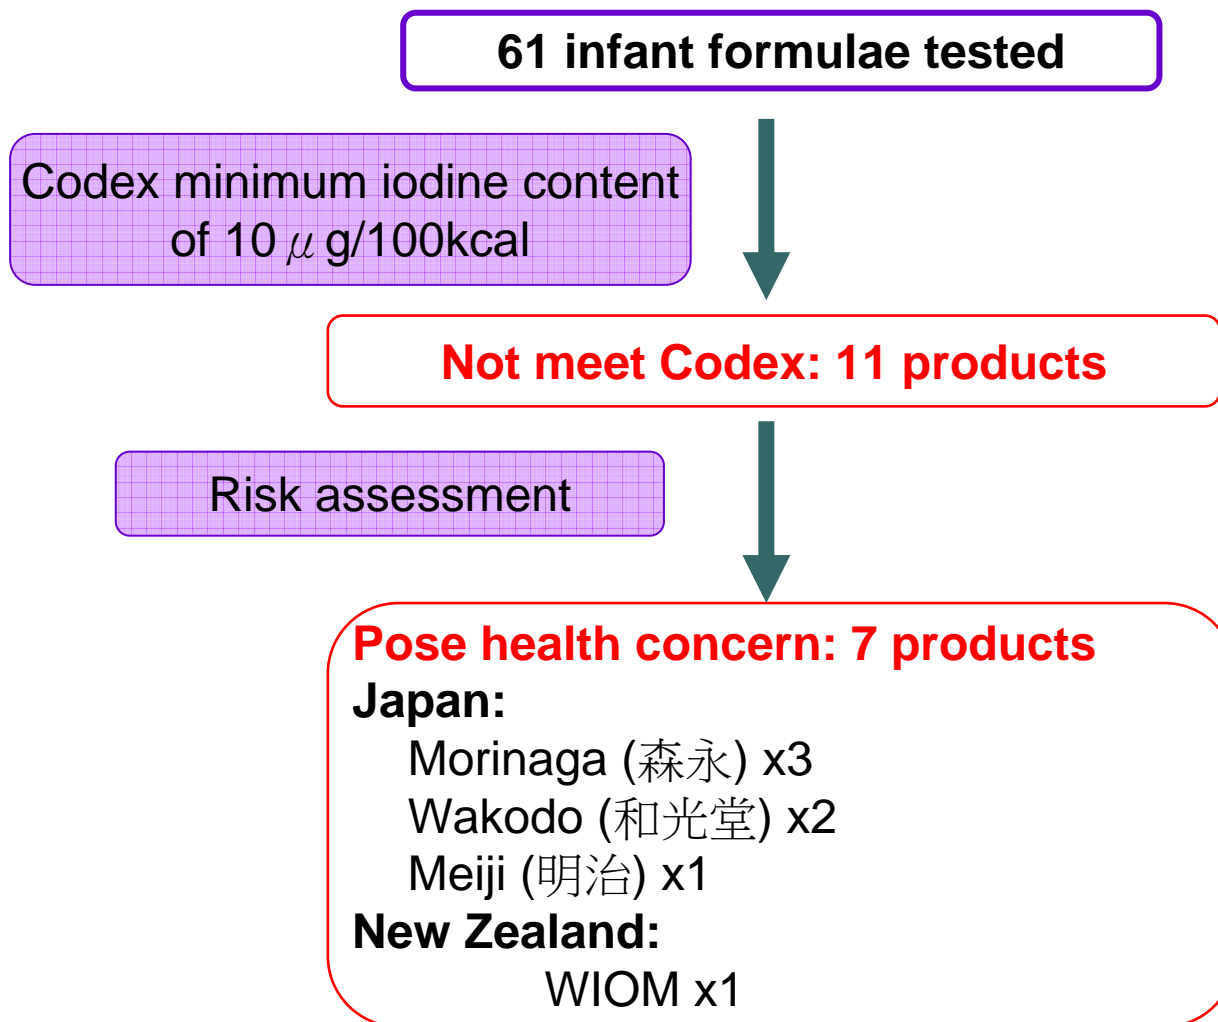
61 infant formulae tested

Codex minimum iodine content of 10 $\mu$ g/100kcal

Not meet Codex: 11 products

Risk assessment

Pose health concern: 7 products
Japan:
Morinaga (森永) x3
Wakodo (和光堂) x2
Meiji (明治) x1
New Zealand:
WIOM x1